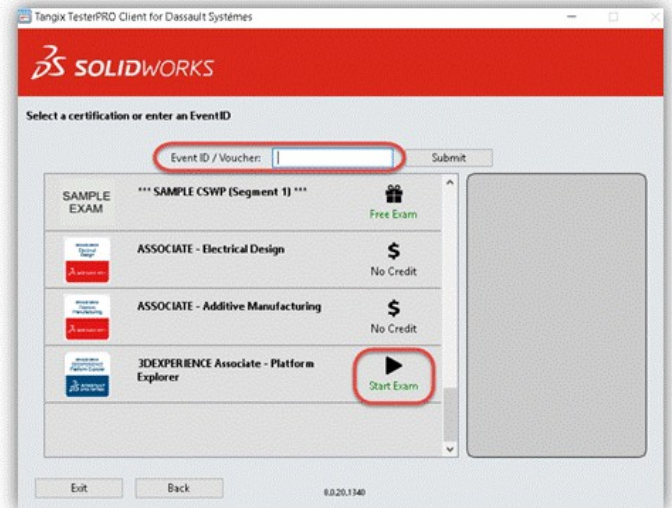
Tangix TesterPRO Client for Dassault Systémes

SOLIDWORKS

Select a certification or enter an EventID

Event ID / Voucher:

Submit

SAMPLE EXAM

*** SAMPLE CSWP (Segment 1) ***

Free Exam

ASSOCIATE - Electrical Design

$

No Credit

ASSOCIATE - Additive Manufacturing

$

No Credit

3DEXPERIENCE Associate - Platform Explorer

Start Exam

Exit

Back

8.0.20.1340